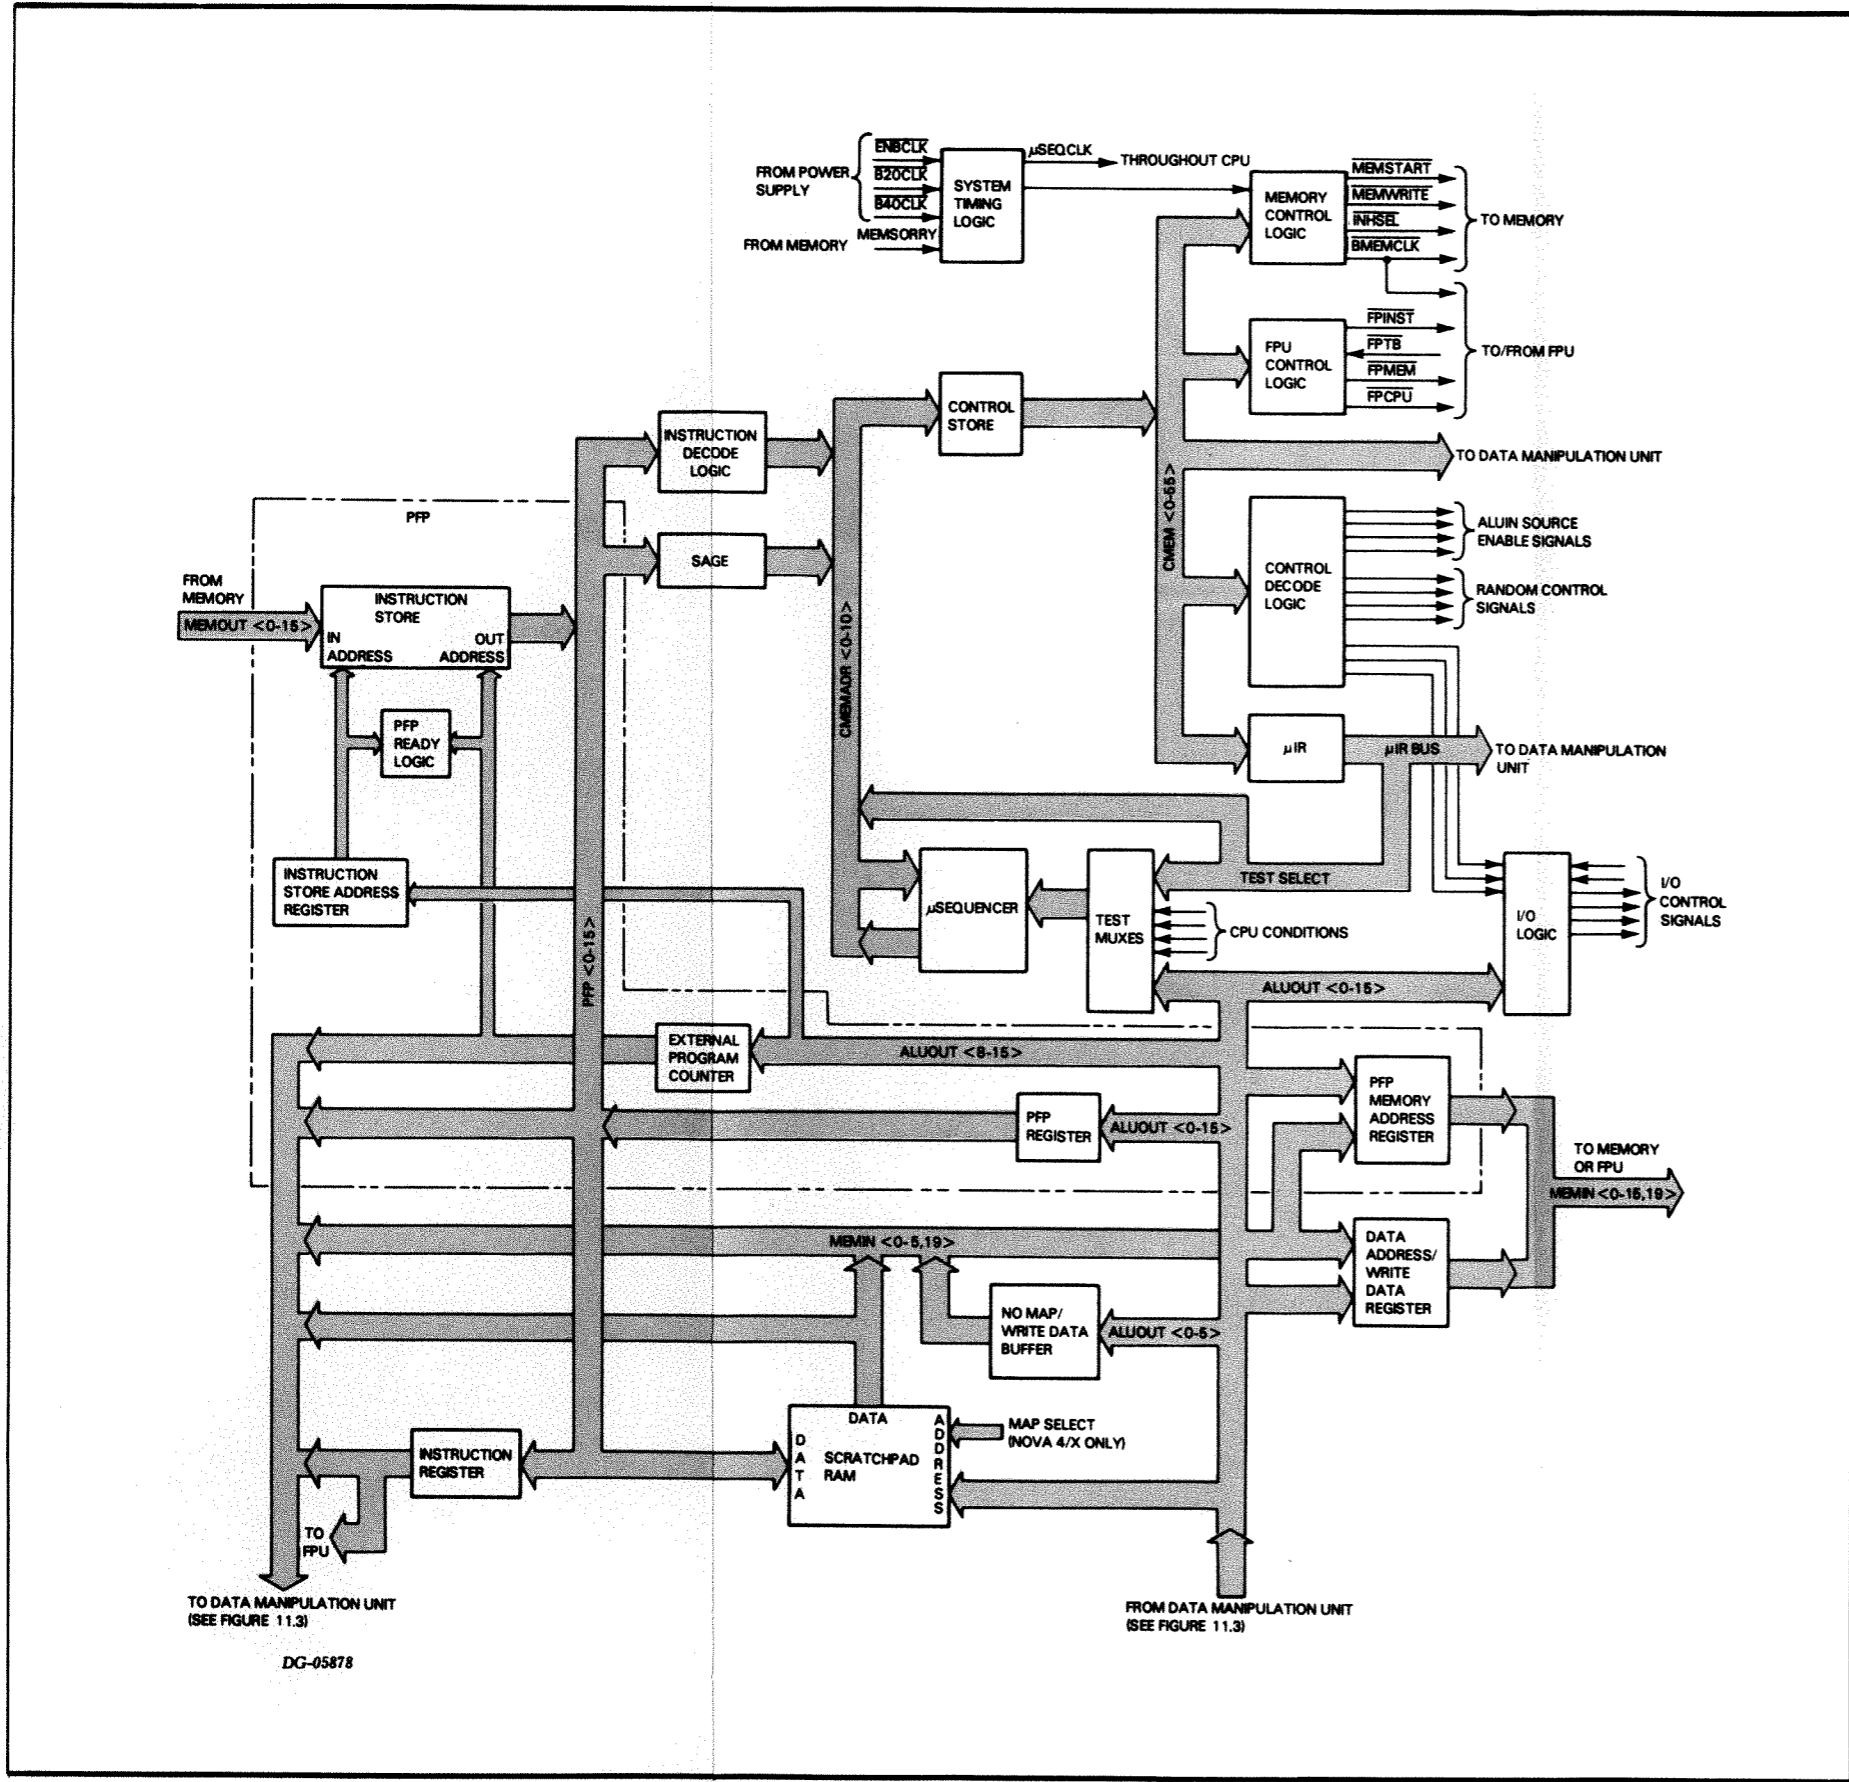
FROM POWER SUPPLY
$\overline{ENBCLK}$
$\overline{B20CLK}$
$\overline{B40CLK}$
FROM MEMORY
MEMSORRY
SYSTEM TIMING LOGIC
µSEQ.CLK
THROUGHOUT CPU
MEMORY CONTROL LOGIC
$\overline{MEMSTART}$
$\overline{MEMWRITE}$
$\overline{INHSEL}$
$\overline{BMEMCLK}$
TO MEMORY
FPU CONTROL LOGIC
$\overline{FPINST}$
$\overline{FPTB}$
$\overline{FPMEM}$
$\overline{FPCPU}$
TO/FROM FPU
CONTROL STORE
INSTRUCTION DECODE LOGIC
TO DATA MANIPULATION UNIT
CMEM <0-65>
PFP
SAGE
CONTROL DECODE LOGIC
ALUIN SOURCE ENABLE SIGNALS
RANDOM CONTROL SIGNALS
FROM MEMORY
MEMOUT <0-15>
INSTRUCTION STORE
IN ADDRESS
OUT ADDRESS
CMEMADR <0-10>
PFP READY LOGIC
µIR
µIR BUS
TO DATA MANIPULATION UNIT
INSTRUCTION STORE ADDRESS REGISTER
µSEQUENCER
TEST MUXES
TEST SELECT
CPU CONDITIONS
I/O LOGIC
I/O CONTROL SIGNALS
PFP <0-15>
ALUOUT <0-15>
EXTERNAL PROGRAM COUNTER
ALUOUT <8-15>
PFP REGISTER
ALUOUT <0-15>
PFP MEMORY ADDRESS REGISTER
TO MEMORY OR FPU
MEMIN <0-15,19>
MEMIN <0-5,19>
DATA ADDRESS/ WRITE DATA REGISTER
NO MAP/ WRITE DATA BUFFER
ALUOUT <0-5>
INSTRUCTION REGISTER
DATA
DATA
SCRATCHPAD RAM
ADDRESS
MAP SELECT (NOVA 4/X ONLY)
TO FPU
TO DATA MANIPULATION UNIT (SEE FIGURE 11.3)
FROM DATA MANIPULATION UNIT (SEE FIGURE 11.3)
DG-05878